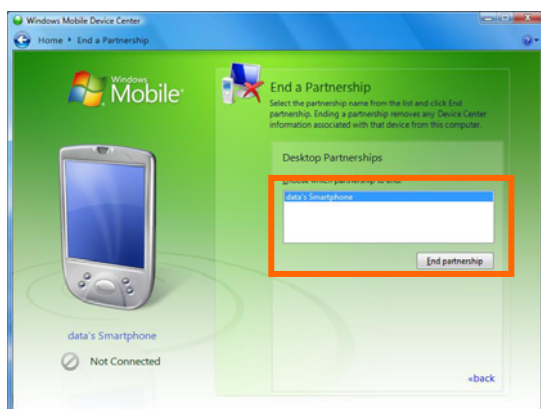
Windows Mobile Device Center

Home ▸ End a Partnership

Windows Mobile

End a Partnership

Select the partnership name from the list and click End partnership. Ending a partnership removes any Device Center information associated with that device from this computer.

Desktop Partnerships

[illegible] which partnership to end:

data's Smartphone

End partnership

data's Smartphone

Not Connected

«back